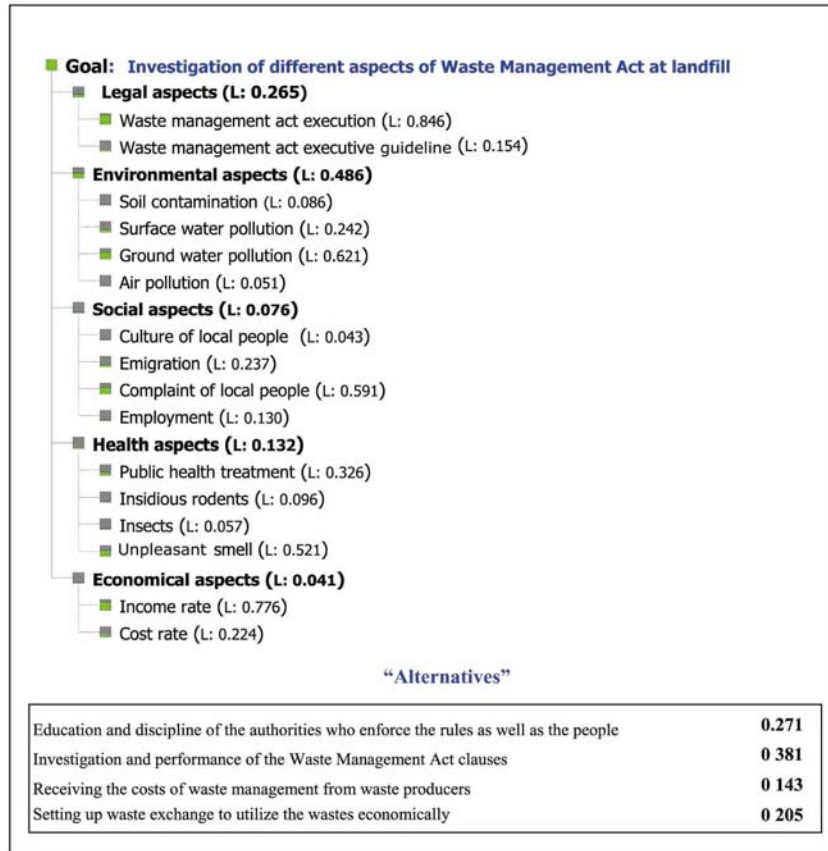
Goal: Investigation of different aspects of Waste Management Act at landfill

Legal aspects (L: 0.265)
Waste management act execution (L: 0.846)
Waste management act executive guideline (L: 0.154)

Environmental aspects (L: 0.486)
Soil contamination (L: 0.086)
Surface water pollution (L: 0.242)
Ground water pollution (L: 0.621)
Air pollution (L: 0.051)

Social aspects (L: 0.076)
Culture of local people (L: 0.043)
Emigration (L: 0.237)
Complaint of local people (L: 0.591)
Employment (L: 0.130)

Health aspects (L: 0.132)
Public health treatment (L: 0.326)
Insidious rodents (L: 0.096)
Insects (L: 0.057)
Unpleasant smell (L: 0.521)

Economical aspects (L: 0.041)
Income rate (L: 0.776)
Cost rate (L: 0.224)

"Alternatives"

| | |
|---|---|
| Education and discipline of the authorities who enforce the rules as well as the people | 0.271 |
| Investigation and performance of the Waste Management Act clauses | 0 381 |
| Receiving the costs of waste management from waste producers | 0 143 |
| Setting up waste exchange to utilize the wastes economically | 0 205 |